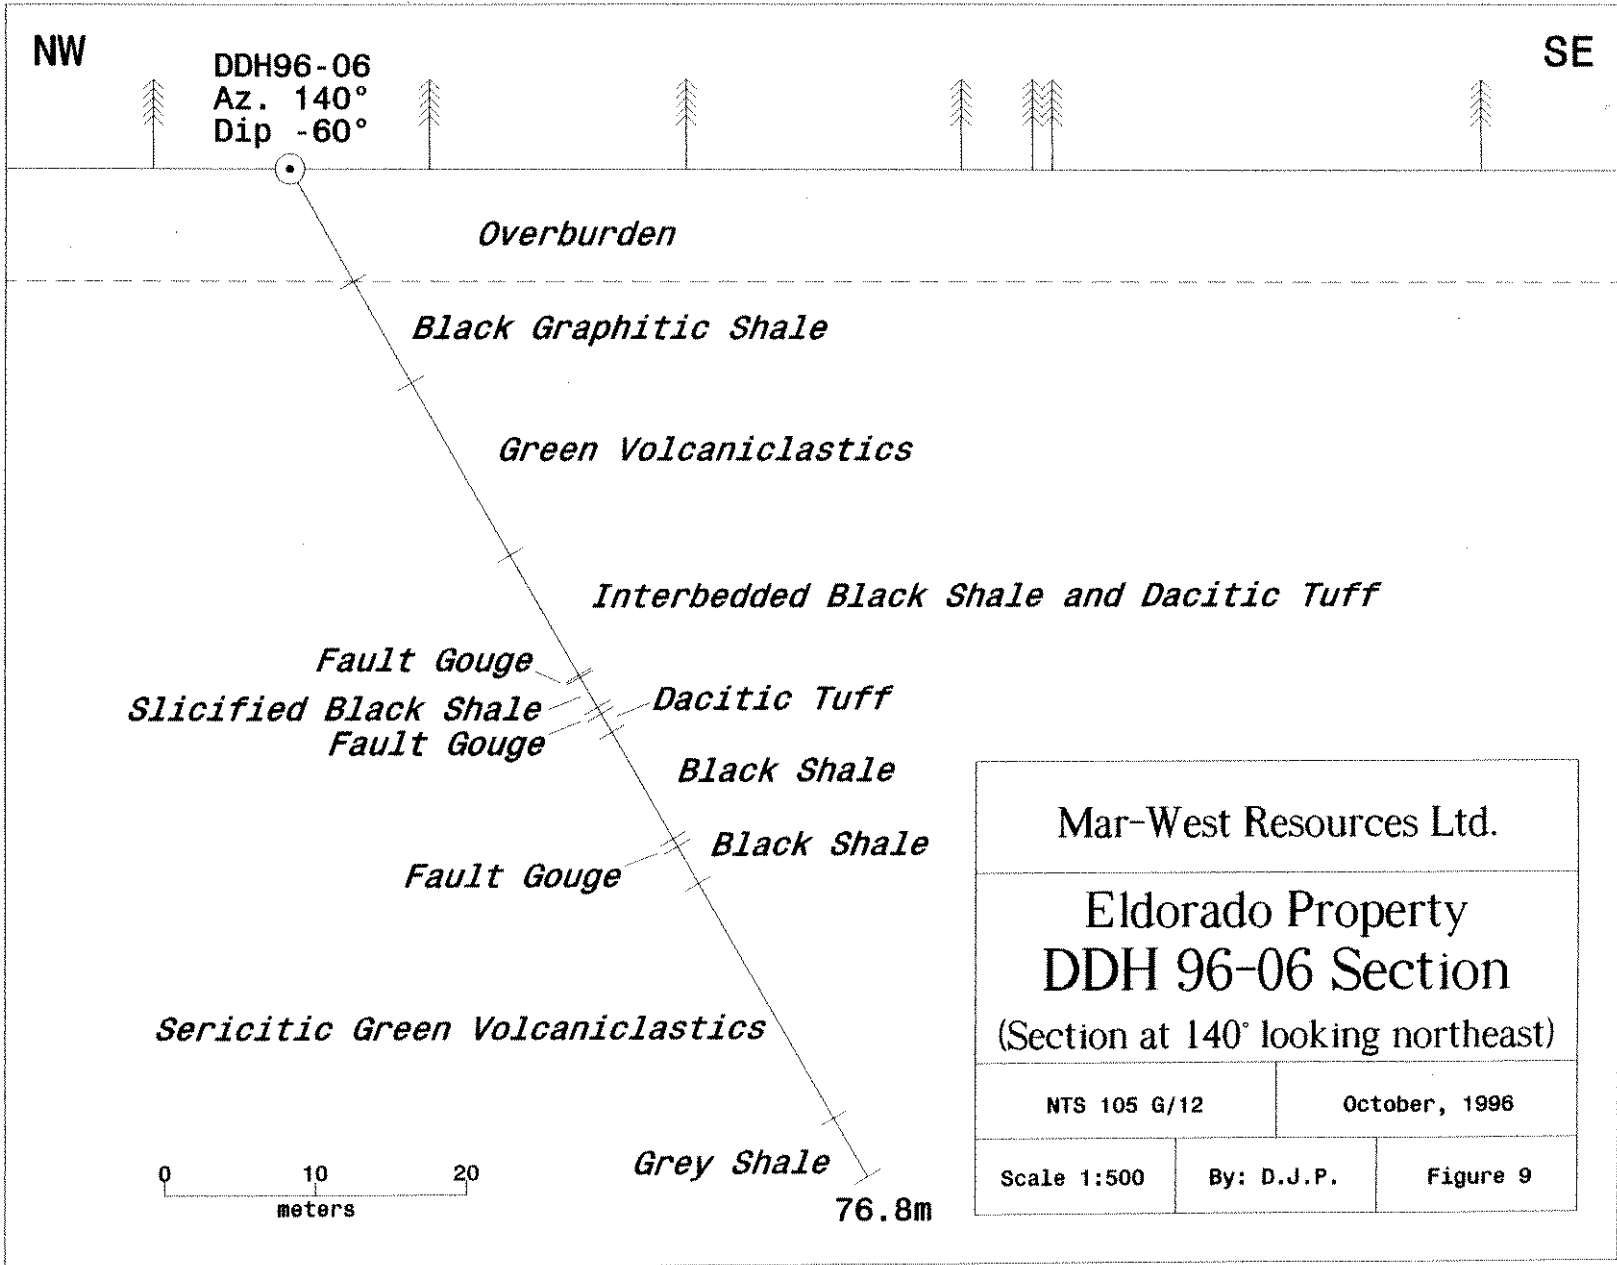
NW

SE

DDH96-06
Az. 140°
Dip -60°

Overburden

Black Graphitic Shale

Green Volcaniclastics

Interbedded Black Shale and Dacitic Tuff

Fault Gouge

Slicified Black Shale

Dacitic Tuff

Fault Gouge

Black Shale

Black Shale

Fault Gouge

Sericitic Green Volcaniclastics

Grey Shale

76.8m

0 10 20
meters

Mar-West Resources Ltd.

Eldorado Property
DDH 96-06 Section
(Section at 140° looking northeast)

| NTS 105 G/12 | October, 1996 | |
|---|---|---|
| Scale 1:500 | By: D.J.P. | Figure 9 |